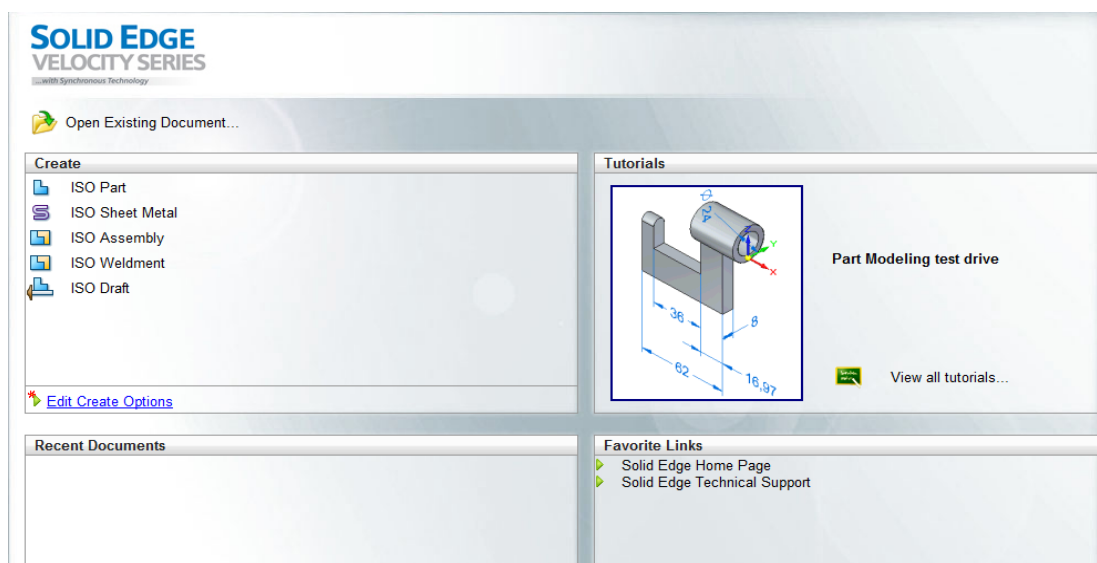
SOLID EDGE
VELOCITY SERIES
...with Synchronous Technology

Open Existing Document...

Create

ISO Part
ISO Sheet Metal
ISO Assembly
ISO Weldment
ISO Draft

Edit Create Options

Tutorials

36
8
62
16,97
X
Y

Part Modeling test drive

View all tutorials...

Recent Documents

Favorite Links

Solid Edge Home Page
Solid Edge Technical Support